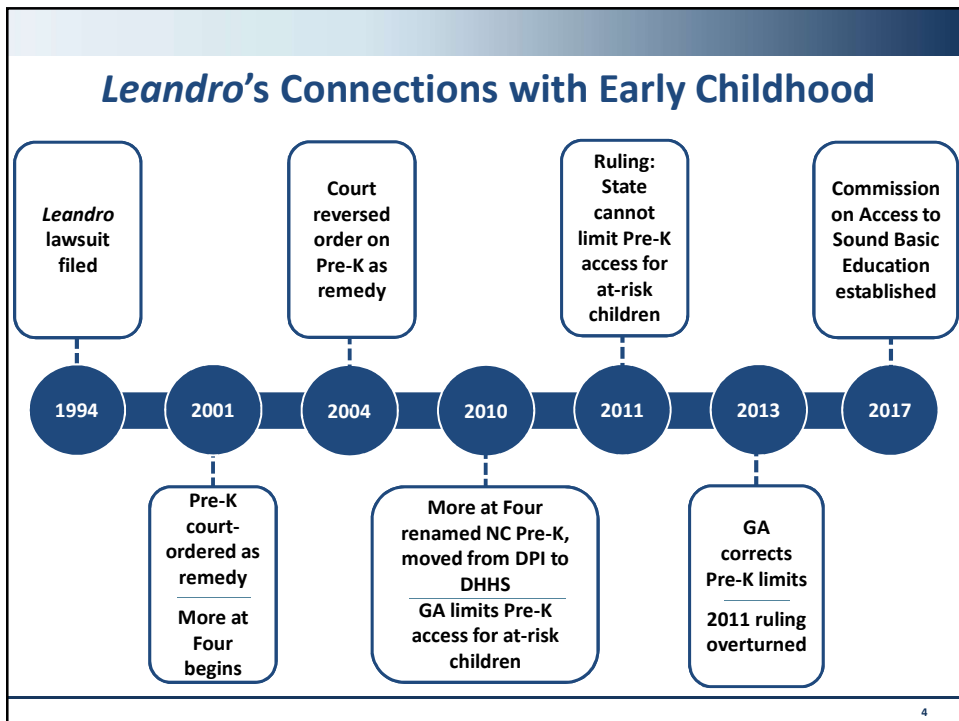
*Leandro*'s Connections with Early Childhood

*Leandro* lawsuit filed

Court reversed order on Pre-K as remedy

Ruling: State cannot limit Pre-K access for at-risk children

Commission on Access to Sound Basic Education established

1994

2001

2004

2010

2011

2013

2017

Pre-K court-ordered as remedy

More at Four begins

More at Four renamed NC Pre-K, moved from DPI to DHHS

GA limits Pre-K access for at-risk children

GA corrects Pre-K limits

2011 ruling overturned

4